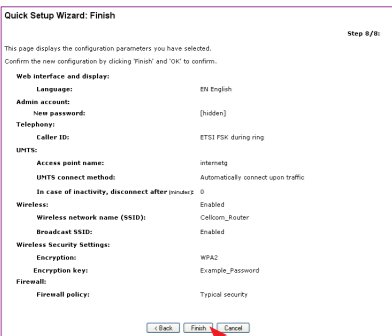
Quick Setup Wizard: Finish

Step 8/8:

This page displays the configuration parameters you have selected.
Confirm the new configuration by clicking 'Finish' and 'OK' to confirm.

| | |
|---|---|
| **Web interface and display:** | |
| **Language:** | EN English |
| **Admin account:** | |
| **New password:** | [hidden] |
| **Telephony:** | |
| **Caller ID:** | ETSI FSK during ring |
| **UMTS:** | |
| **Access point name:** | internetg |
| **UMTS connect method:** | Automatically connect upon traffic |
| **In case of inactivity, disconnect after** (minutes): | 0 |
| **Wireless:** | Enabled |
| **Wireless network name (SSID):** | Cellcom_Router |
| **Broadcast SSID:** | Enabled |
| **Wireless Security Settings:** | |
| **Encryption:** | WPA2 |
| **Encryption key:** | Example_Password |
| **Firewall:** | |
| **Firewall policy:** | Typical security |

< Back Finish Cancel